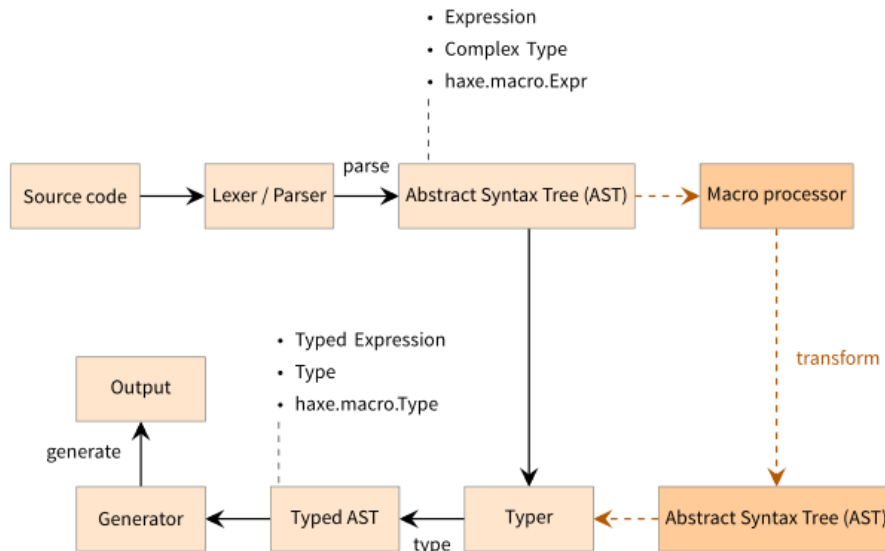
• Expression
• Complex Type
• haxe.macro.Expr

Source code

Lexer / Parser

parse

Abstract Syntax Tree (AST)

Macro processor

transform

• Typed Expression
• Type
• haxe.macro.Type

Output

generate

Generator

Typed AST

Typer

type

Abstract Syntax Tree (AST)